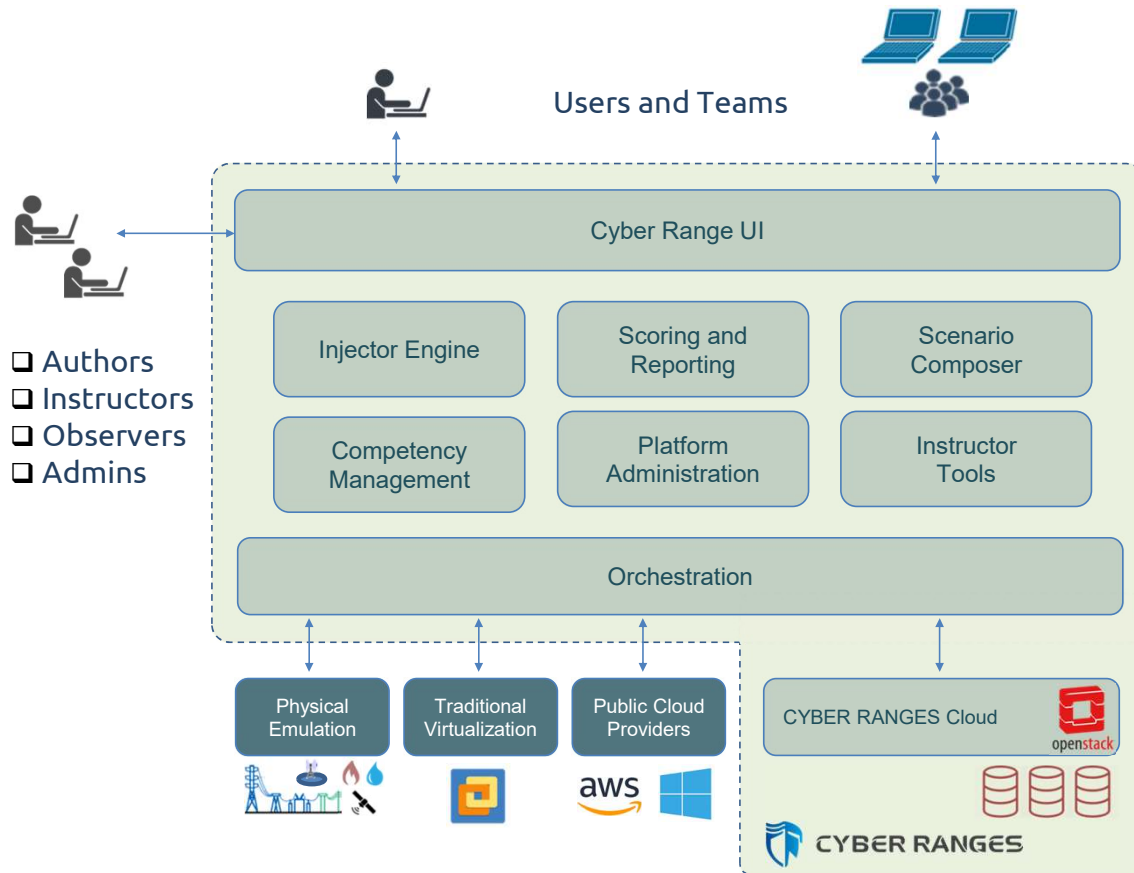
Users and Teams

Cyber Range UI

- Authors
- Instructors
- Observers
- Admins

Injector Engine

Scoring and Reporting

Scenario Composer

Competency Management

Platform Administration

Instructor Tools

Orchestration

Physical Emulation

Traditional Virtualization

Public Cloud Providers

CYBER RANGES Cloud

openstack

aws

CYBER RANGES